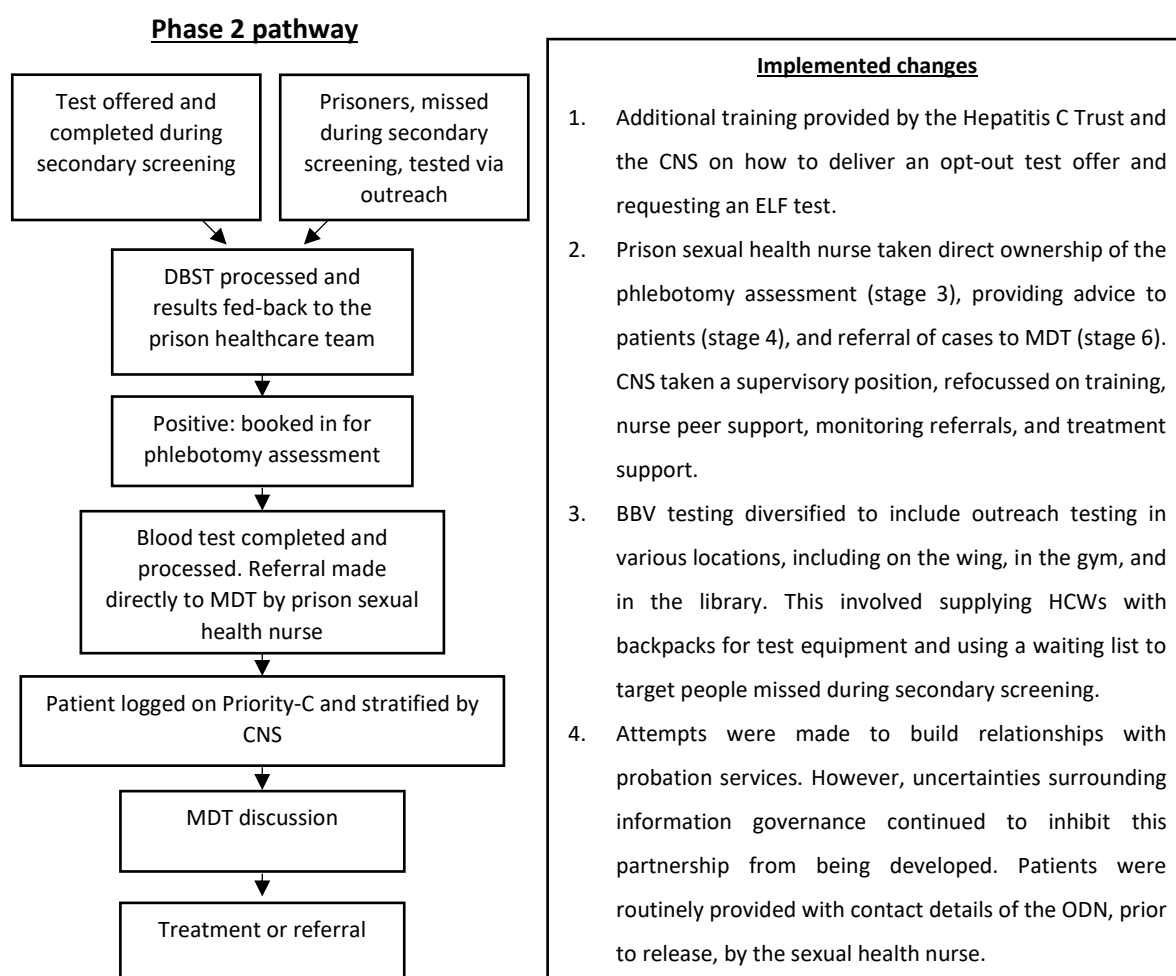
**Phase 2 pathway**

Test offered and completed during secondary screening

Prisoners, missed during secondary screening, tested via outreach

DBST processed and results fed-back to the prison healthcare team

Positive: booked in for phlebotomy assessment

Blood test completed and processed. Referral made directly to MDT by prison sexual health nurse

Patient logged on Priority-C and stratified by CNS

MDT discussion

Treatment or referral

**Implemented changes**

1. Additional training provided by the Hepatitis C Trust and the CNS on how to deliver an opt-out test offer and requesting an ELF test.
2. Prison sexual health nurse taken direct ownership of the phlebotomy assessment (stage 3), providing advice to patients (stage 4), and referral of cases to MDT (stage 6). CNS taken a supervisory position, refocussed on training, nurse peer support, monitoring referrals, and treatment support.
3. BBV testing diversified to include outreach testing in various locations, including on the wing, in the gym, and in the library. This involved supplying HCWs with backpacks for test equipment and using a waiting list to target people missed during secondary screening.
4. Attempts were made to build relationships with probation services. However, uncertainties surrounding information governance continued to inhibit this partnership from being developed. Patients were routinely provided with contact details of the ODN, prior to release, by the sexual health nurse.